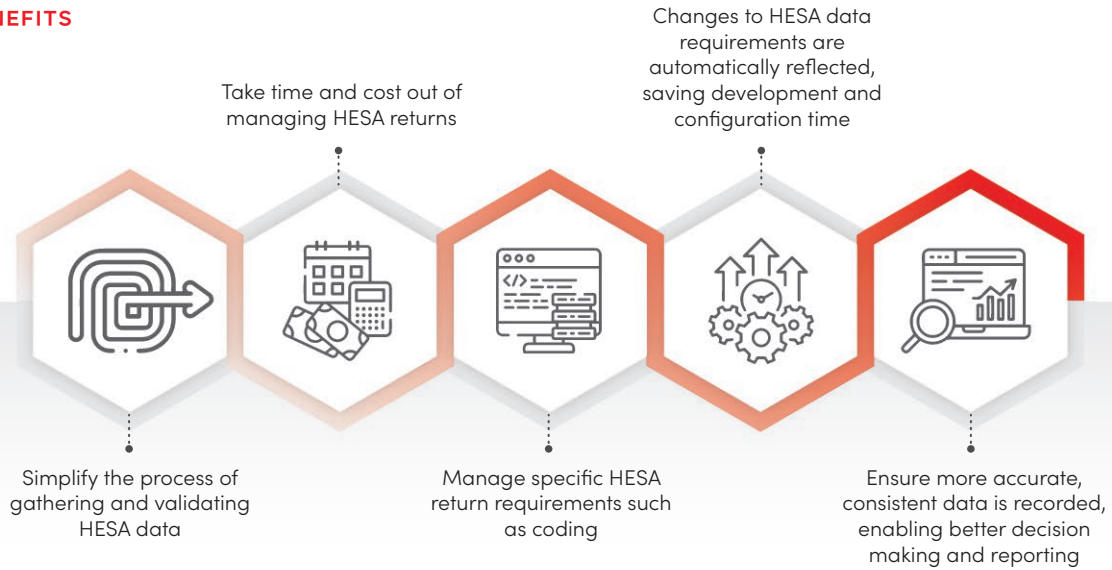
NEFITS

Take time and cost out of managing HESA returns

Changes to HESA data requirements are automatically reflected, saving development and configuration time

</>

Simplify the process of gathering and validating HESA data

Manage specific HESA return requirements such as coding

Ensure more accurate, consistent data is recorded, enabling better decision making and reporting